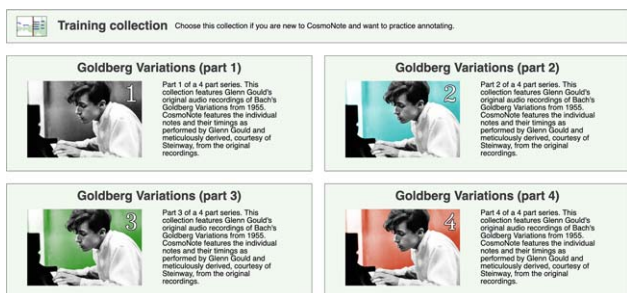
Training collection Choose this collection if you are new to CosmoNote and want to practice annotating.

Goldberg Variations (part 1)

1

Part 1 of a 4 part series. This collection features Glenn Gould's original audio recordings of Bach's Goldberg Variations from 1955. CosmoNote features the individual notes and their timings as performed by Glenn Gould and meticulously derived, courtesy of Steinway, from the original recordings.

Goldberg Variations (part 2)

2

Part 2 of a 4 part series. This collection features Glenn Gould's original audio recordings of Bach's Goldberg Variations from 1955. CosmoNote features the individual notes and their timings as performed by Glenn Gould and meticulously derived, courtesy of Steinway, from the original recordings.

Goldberg Variations (part 3)

3

Part 3 of a 4 part series. This collection features Glenn Gould's original audio recordings of Bach's Goldberg Variations from 1955. CosmoNote features the individual notes and their timings as performed by Glenn Gould and meticulously derived, courtesy of Steinway, from the original recordings.

Goldberg Variations (part 4)

4

Part 4 of a 4 part series. This collection features Glenn Gould's original audio recordings of Bach's Goldberg Variations from 1955. CosmoNote features the individual notes and their timings as performed by Glenn Gould and meticulously derived, courtesy of Steinway, from the original recordings.